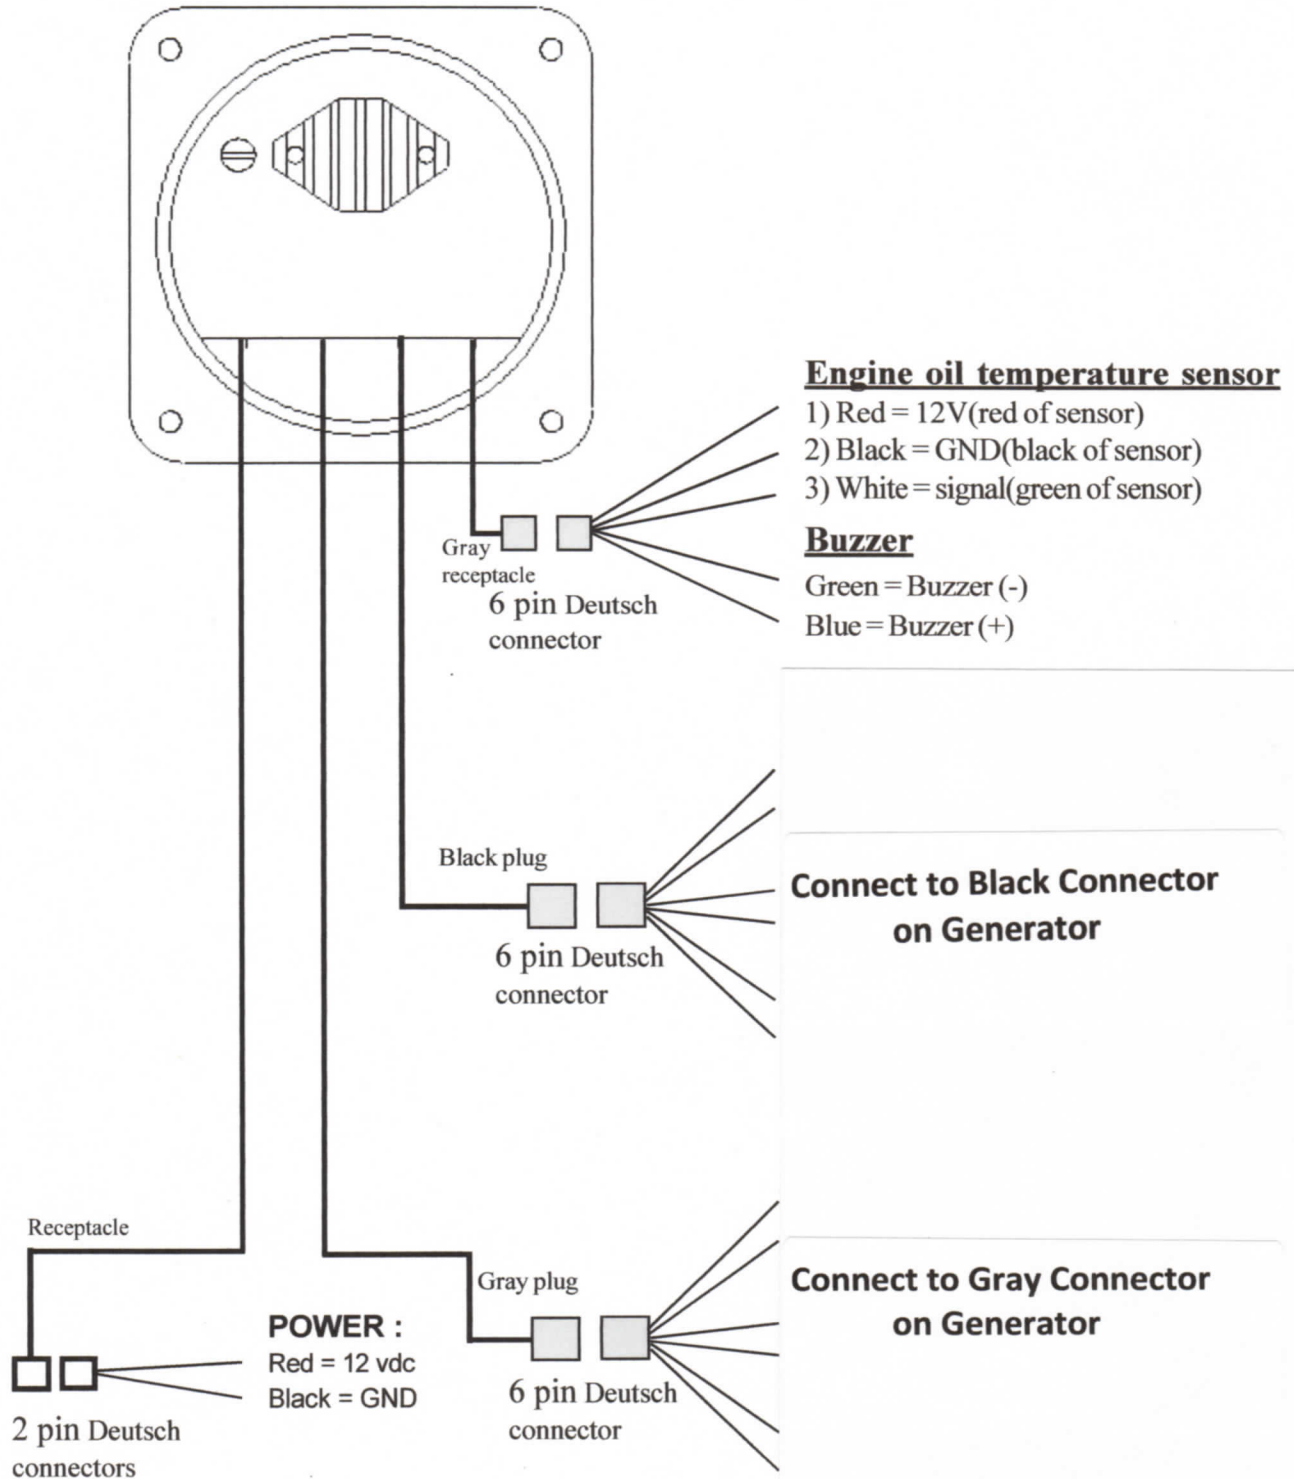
Engine oil temperature sensor
1) Red = 12V(red of sensor)
2) Black = GND(black of sensor)
3) White = signal(green of sensor)

Buzzer
Green = Buzzer (-)
Blue = Buzzer (+)

Gray receptacle
6 pin Deutsch connector

Black plug
6 pin Deutsch connector

Connect to Black Connector on Generator

Receptacle

Gray plug

Connect to Gray Connector on Generator

POWER :
Red = 12 vdc
Black = GND

6 pin Deutsch connector

2 pin Deutsch connectors